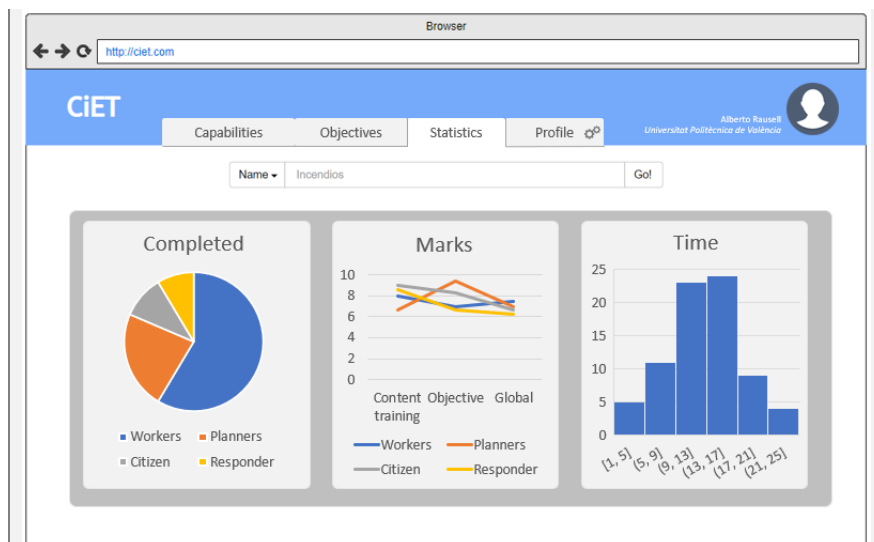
Browser

http://ciet.com

CiET

Capabilities Objectives Statistics Profile

Alberto Rausell
Universitat Politècnica de València

Name ▾ Incendios Go!

Completed

Workers Planners Citizen Responder

Marks

10
8
6
4
2
0

Content training Objective Global

Workers Planners Citizen Responder

Time

25
20
15
10
5
0

[1, 5] (5, 9] (9, 13] (13, 17] (17, 21] (21, 25]